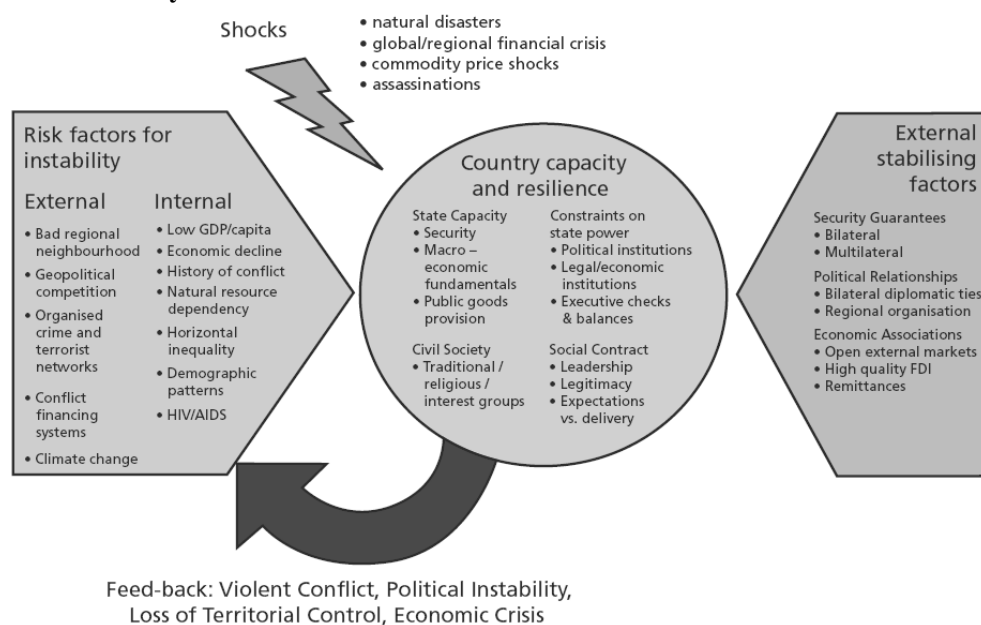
Shocks

• natural disasters
• global/regional financial crisis
• commodity price shocks
• assassinations

Risk factors for instability

External
• Bad regional neighbourhood
• Geopolitical competition
• Organised crime and terrorist networks
• Conflict financing systems
• Climate change

Internal
• Low GDP/capita
• Economic decline
• History of conflict
• Natural resource dependency
• Horizontal inequality
• Demographic patterns
• HIV/AIDS

Country capacity and resilience

State Capacity
• Security
• Macro – economic fundamentals
• Public goods provision

Constraints on state power
• Political institutions
• Legal/economic institutions
• Executive checks & balances

Civil Society
• Traditional / religious / interest groups

Social Contract
• Leadership
• Legitimacy
• Expectations vs. delivery

External stabilising factors

Security Guarantees
• Bilateral
• Multilateral

Political Relationships
• Bilateral diplomatic ties
• Regional organisation

Economic Associations
• Open external markets
• High quality FDI
• Remittances

Feed-back: Violent Conflict, Political Instability, Loss of Territorial Control, Economic Crisis